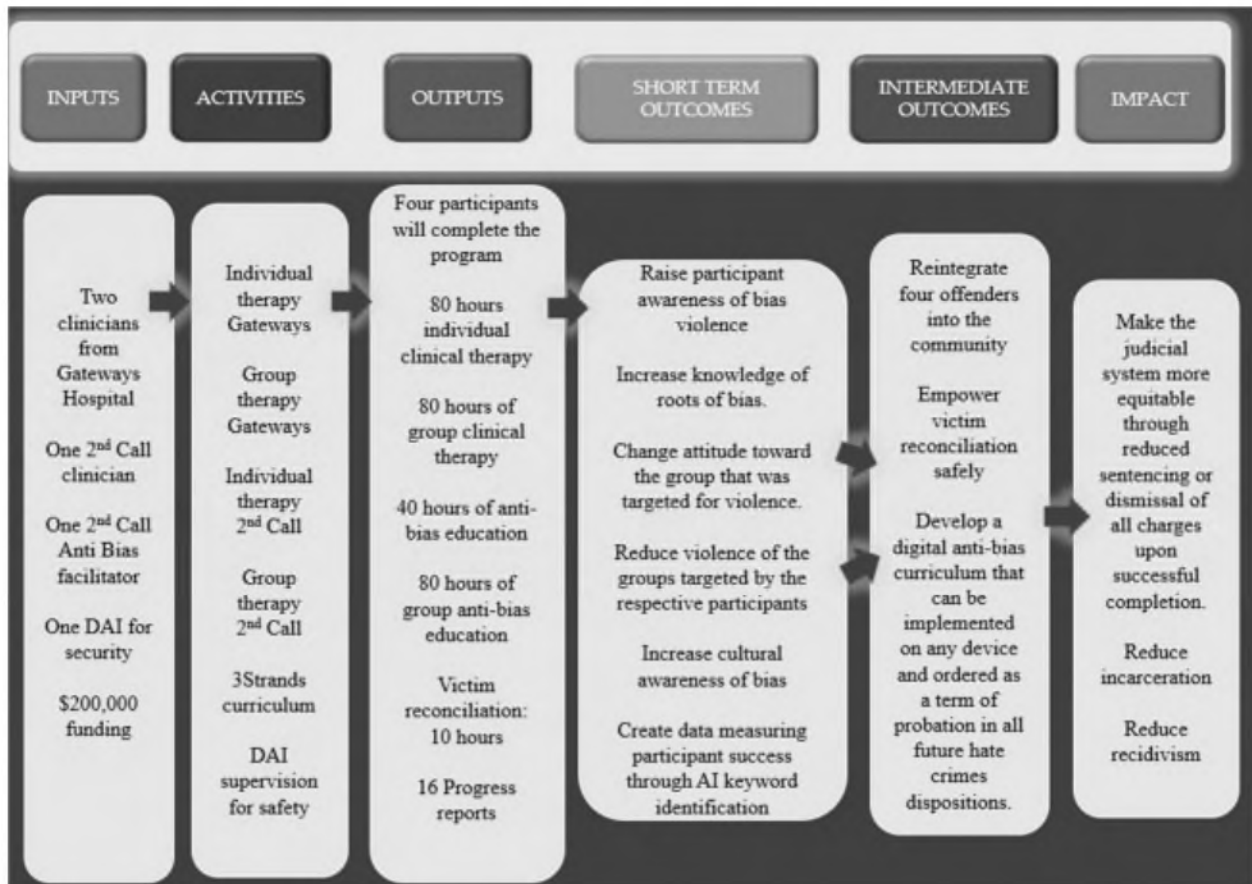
INPUTS

ACTIVITIES

OUTPUTS

SHORT TERM OUTCOMES

INTERMEDIATE OUTCOMES

IMPACT

Two clinicians from Gateways Hospital

One 2$^{nd}$ Call clinician

One 2$^{nd}$ Call Anti Bias facilitator

One DAI for security

$200,000 funding

Individual therapy Gateways

Group therapy Gateways

Individual therapy 2$^{nd}$ Call

Group therapy 2$^{nd}$ Call

3Strands curriculum

DAI supervision for safety

Four participants will complete the program

80 hours individual clinical therapy

80 hours of group clinical therapy

40 hours of anti-bias education

80 hours of group anti-bias education

Victim reconciliation: 10 hours

16 Progress reports

Raise participant awareness of bias violence

Increase knowledge of roots of bias.

Change attitude toward the group that was targeted for violence.

Reduce violence of the groups targeted by the respective participants

Increase cultural awareness of bias

Create data measuring participant success through AI keyword identification

Reintegrate four offenders into the community

Empower victim reconciliation safely

Develop a digital anti-bias curriculum that can be implemented on any device and ordered as a term of probation in all future hate crimes dispositions.

Make the judicial system more equitable through reduced sentencing or dismissal of all charges upon successful completion.

Reduce incarceration

Reduce recidivism